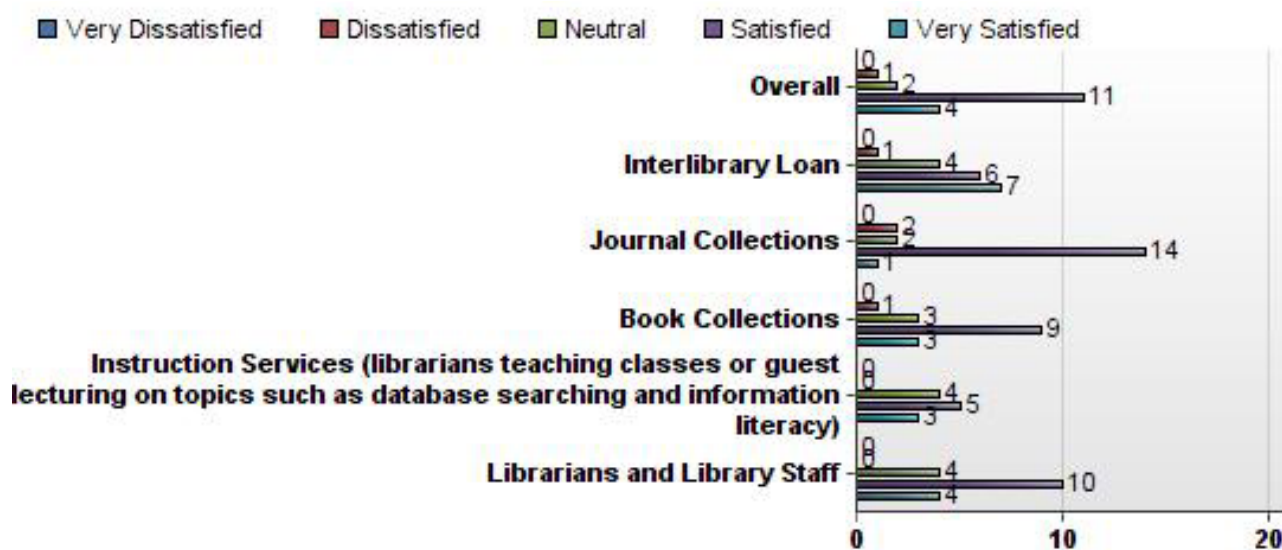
Very Dissatisfied Dissatisfied Neutral Satisfied Very Satisfied

Overall
0
1
2
11
4

Interlibrary Loan
0
1
4
6
7

Journal Collections
0
2
2
14
1

Book Collections
0
1
3
9
3

Instruction Services (librarians teaching classes or guest lecturing on topics such as database searching and information literacy)
0
0
4
5
3

Librarians and Library Staff
0
0
4
10
4

0 10 20